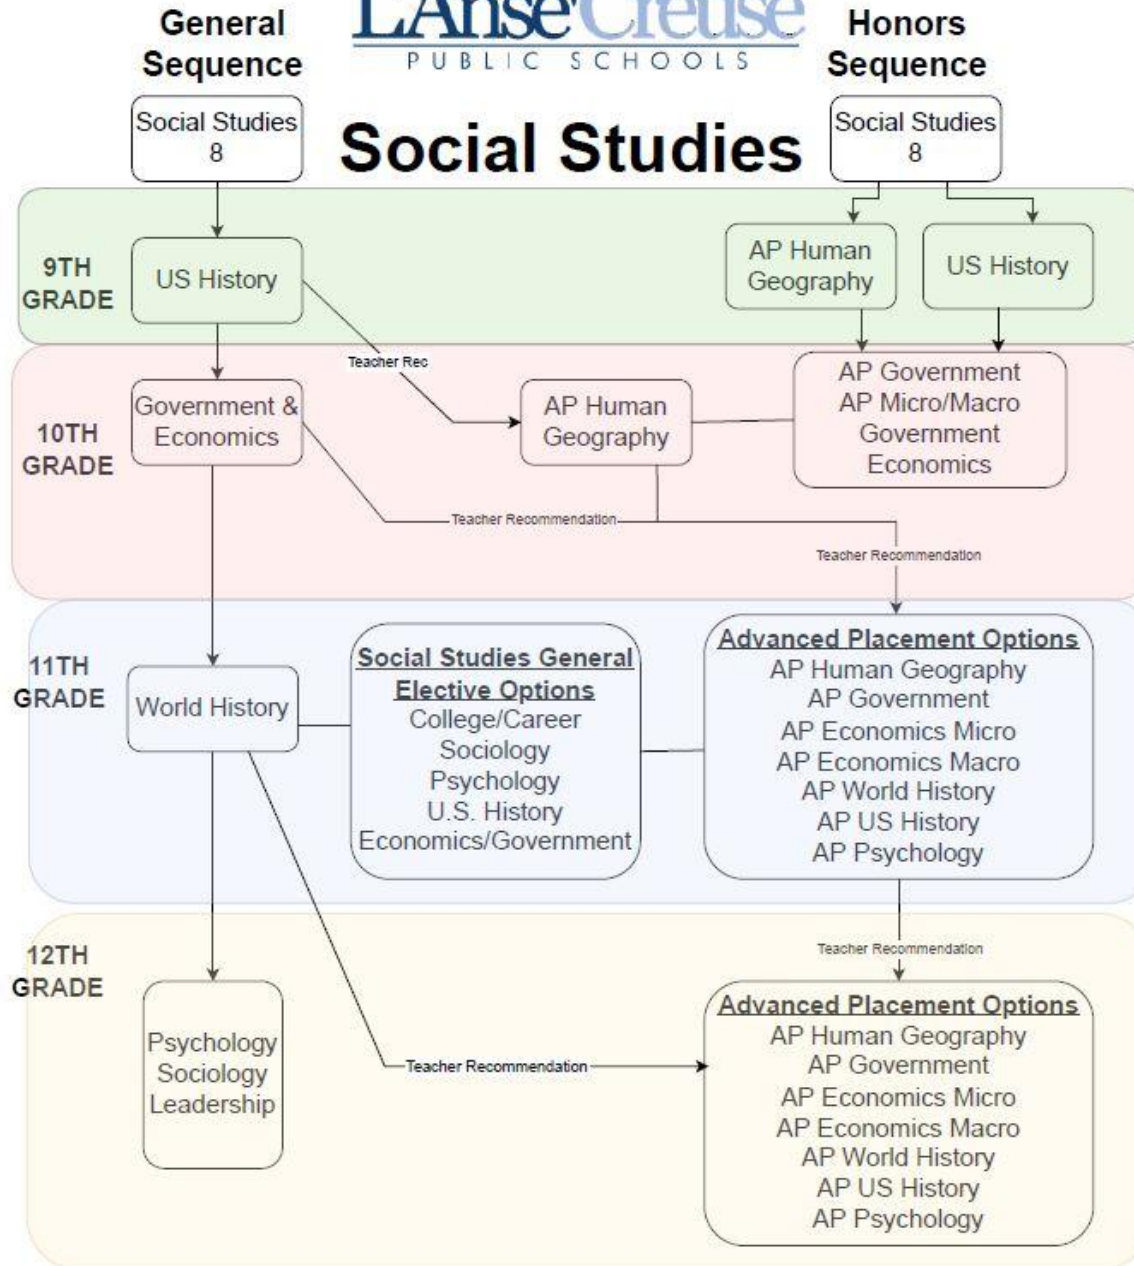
General Sequence

L'Anse Creuse
PUBLIC SCHOOLS

Honors Sequence

Social Studies 8

Social Studies

Social Studies 8

9TH GRADE

US History

AP Human Geography

US History

10TH GRADE

Teacher Rec

Government & Economics

AP Human Geography

AP Government
AP Micro/Macro
Government
Economics

Teacher Recommendation

Teacher Recommendation

11TH GRADE

World History

Social Studies General Elective Options
College/Career
Sociology
Psychology
U.S. History
Economics/Government

Advanced Placement Options
AP Human Geography
AP Government
AP Economics Micro
AP Economics Macro
AP World History
AP US History
AP Psychology

Teacher Recommendation

12TH GRADE

Psychology
Sociology
Leadership

Teacher Recommendation

Advanced Placement Options
AP Human Geography
AP Government
AP Economics Micro
AP Economics Macro
AP World History
AP US History
AP Psychology